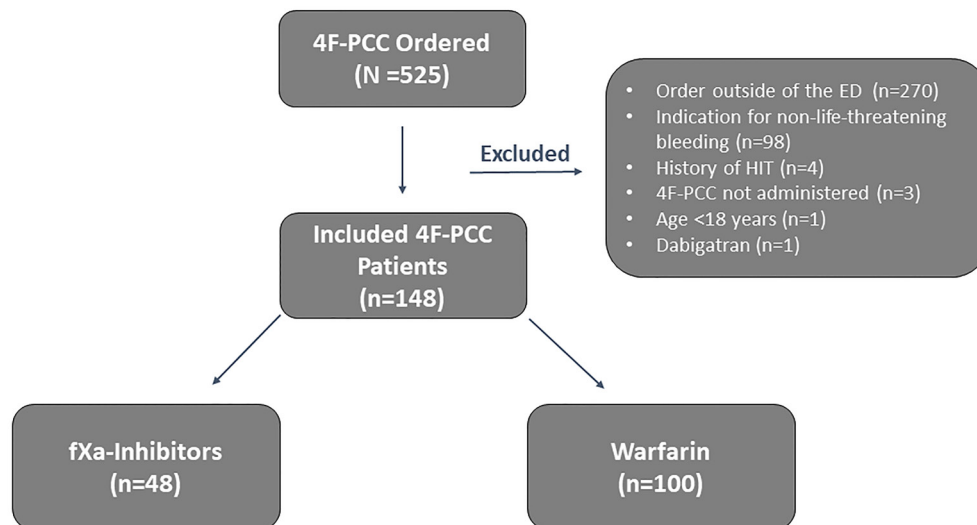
4F-PCC Ordered
(N =525)

Excluded

- Order outside of the ED (n=270)
- Indication for non-life-threatening bleeding (n=98)
- History of HIT (n=4)
- 4F-PCC not administered (n=3)
- Age <18 years (n=1)
- Dabigatran (n=1)

Included 4F-PCC Patients
(n=148)

fXa-Inhibitors
(n=48)

Warfarin
(n=100)